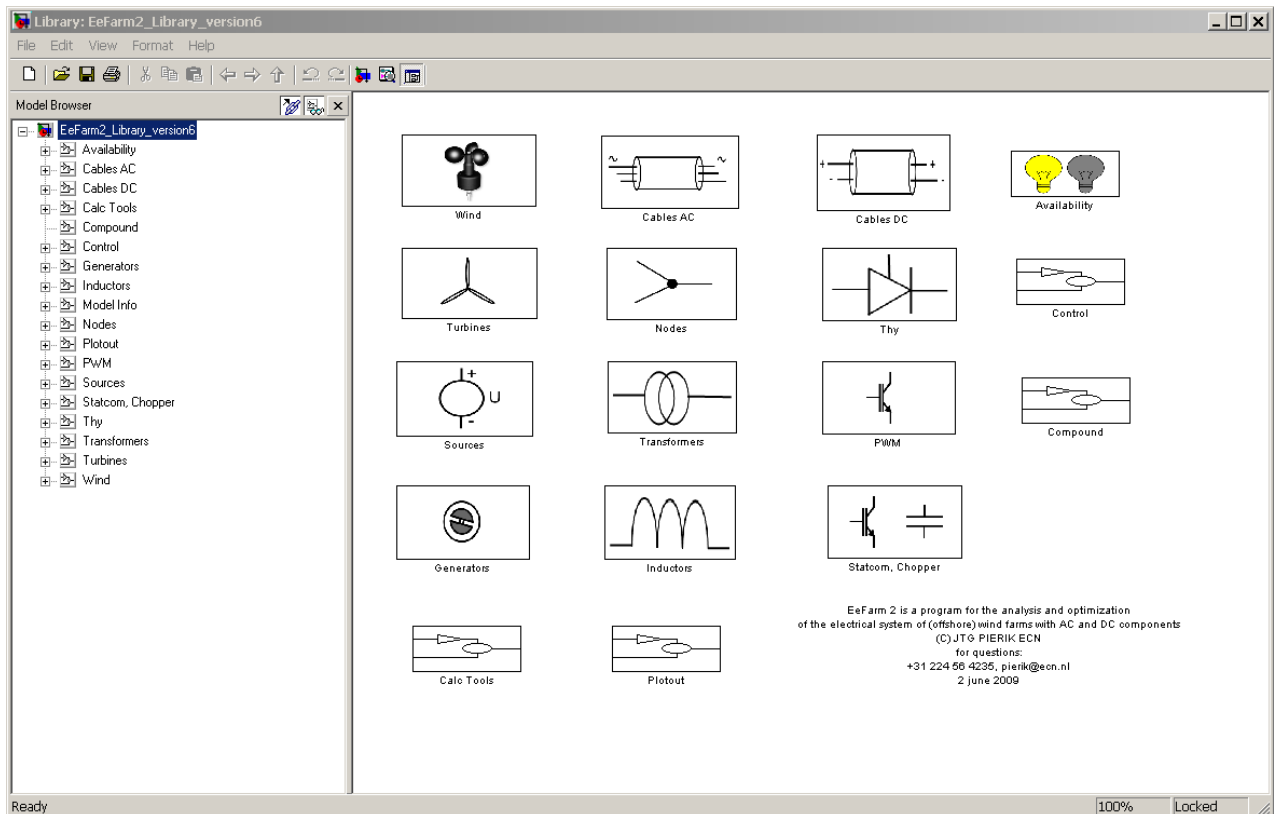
Library: EeFarm2_Library_version6

File Edit View Format Help

Model Browser

EeFarm2_Library_version6
Availability
Cables AC
Cables DC
Calc Tools
Compound
Control
Generators
Inductors
Model Info
Nodes
Plotout
PWM
Sources
Statcom, Chopper
Thy
Transformers
Turbines
Wind

Wind

$\sim$ $\sim$

Cables AC

+ + - -

Cables DC

Availability

Turbines

Nodes

Thy

Control

+ U -

Sources

Transformers

PWM

Compound

Generators

Inductors

Statcom, Chopper

Calc Tools

Plotout

EeFarm 2 is a program for the analysis and optimization of the electrical system of (offshore) wind farms with AC and DC components
(C) JTG PIERIK ECN
for questions:
+31 224 56 4235, pierik@ecn.nl
2 june 2009

Ready

100%

Locked